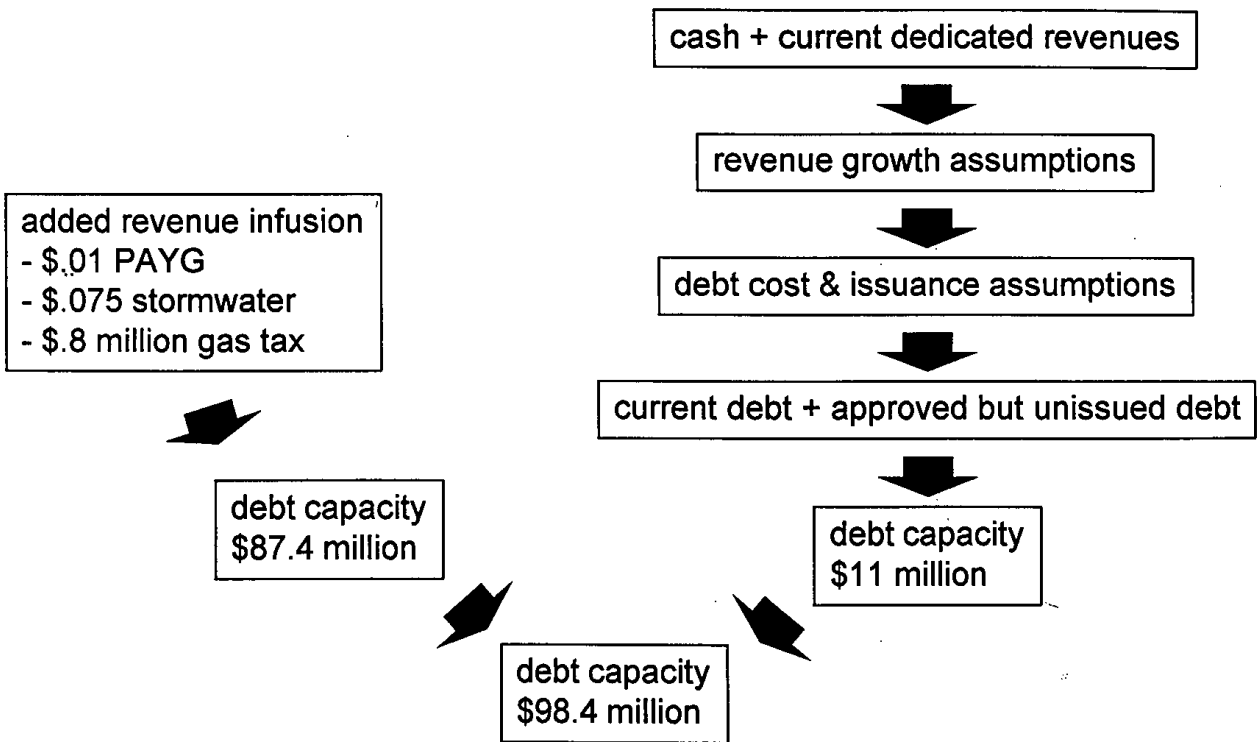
cash + current dedicated revenues

revenue growth assumptions

debt cost & issuance assumptions

current debt + approved but unissued debt

debt capacity
$11 million

added revenue infusion
- $.01 PAYG
- $.075 stormwater
- $.8 million gas tax

debt capacity
$87.4 million

debt capacity
$98.4 million